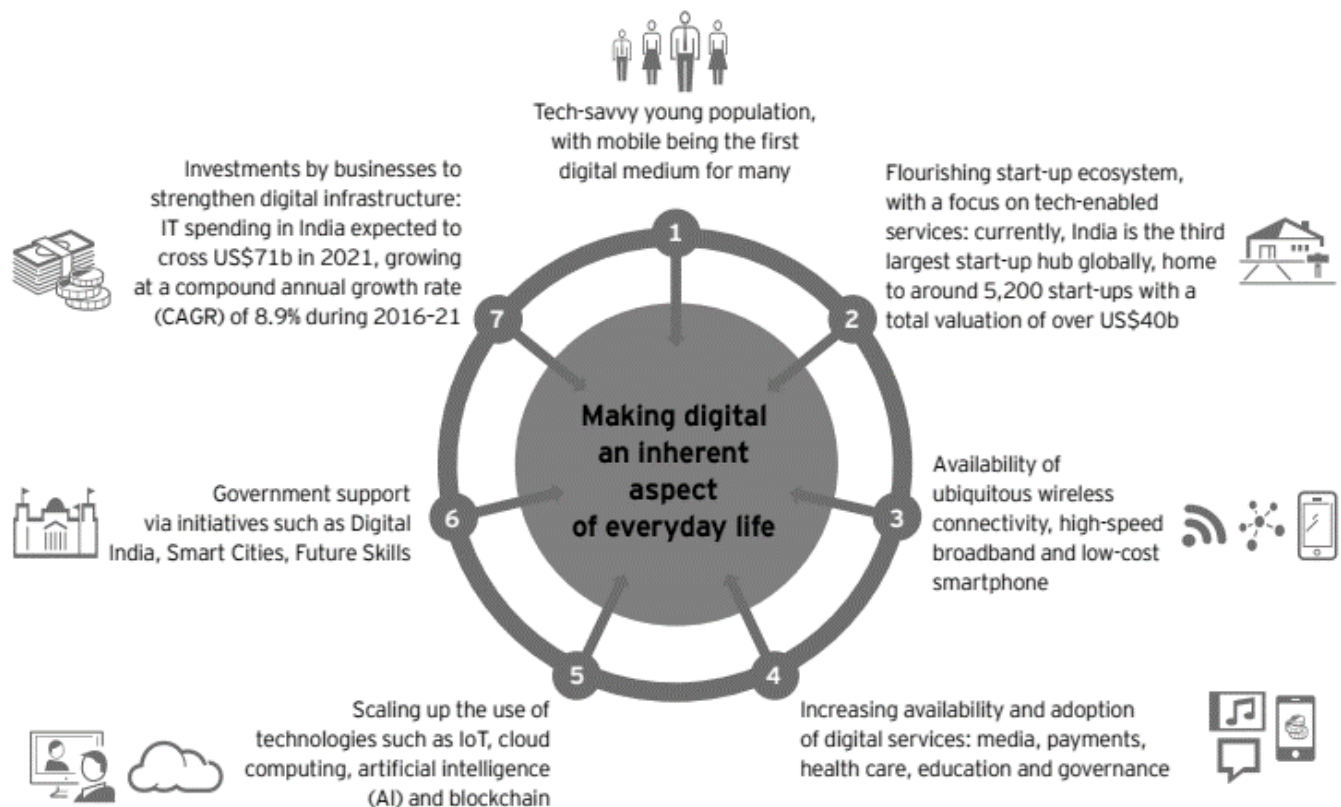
Tech-savvy young population, with mobile being the first digital medium for many

Investments by businesses to strengthen digital infrastructure: IT spending in India expected to cross US$71b in 2021, growing at a compound annual growth rate (CAGR) of 8.9% during 2016-21

Flourishing start-up ecosystem, with a focus on tech-enabled services: currently, India is the third largest start-up hub globally, home to around 5,200 start-ups with a total valuation of over US$40b

1

7

2

Making digital an inherent aspect of everyday life

Government support via initiatives such as Digital India, Smart Cities, Future Skills

6

Availability of ubiquitous wireless connectivity, high-speed broadband and low-cost smartphone

3

5

4

Scaling up the use of technologies such as IoT, cloud computing, artificial intelligence (AI) and blockchain

Increasing availability and adoption of digital services: media, payments, health care, education and governance